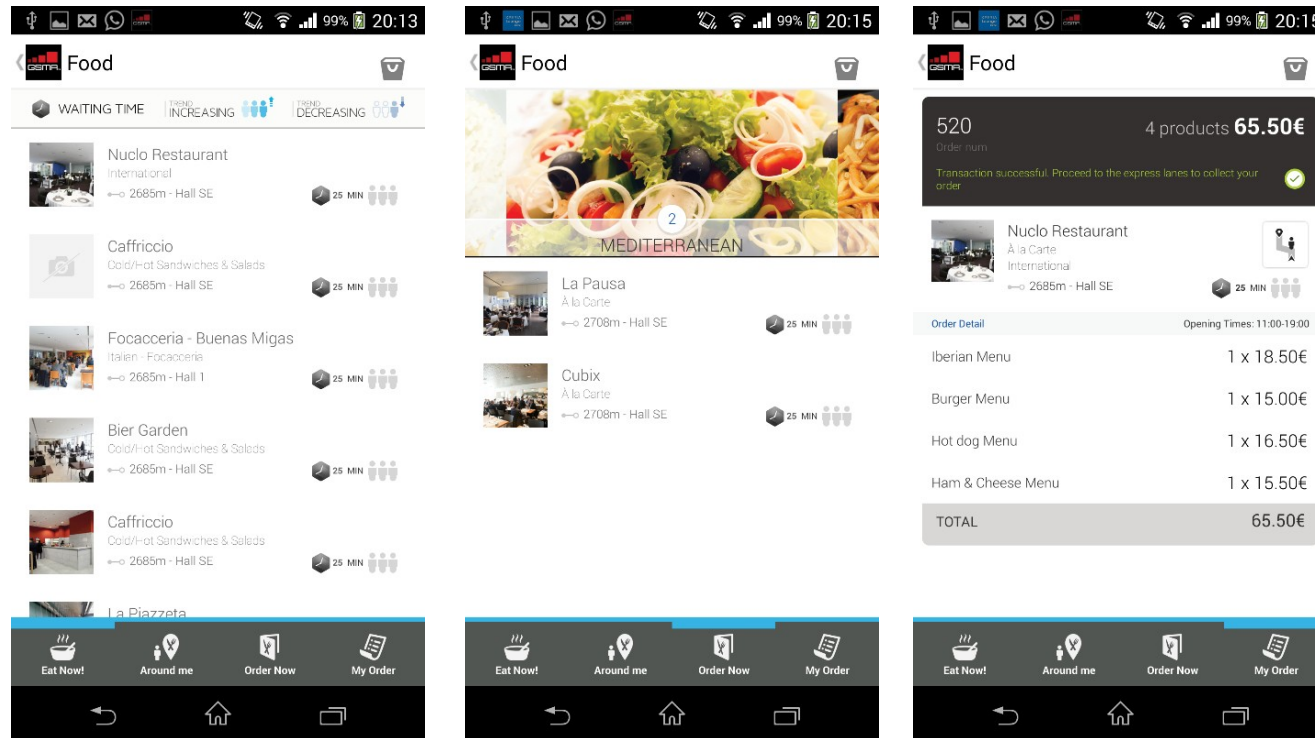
99% 20:13

GSMA Food

WAITING TIME | TREND INCREASING | TREND DECREASING

Nuclo Restaurant
International
2685m - Hall SE
25 MIN

Caffriccio
Cold/Hot Sandwiches & Salads
2685m - Hall SE
25 MIN

Focacceria - Buenas Migas
Italian - Focacceria
2685m - Hall 1
25 MIN

Bier Garden
Cold/Hot Sandwiches & Salads
2685m - Hall SE
25 MIN

Caffriccio
Cold/Hot Sandwiches & Salads
2685m - Hall SE
25 MIN

La Piazzeta

Eat Now! | Around me | Order Now | My Order

99% 20:15

GSMA Food

2
MEDITERRANEAN

La Pausa
À la Carte
2708m - Hall SE
25 MIN

Cubix
À la Carte
2708m - Hall SE
25 MIN

Eat Now! | Around me | Order Now | My Order

99% 20:15

GSMA Food

520
Order num
4 products 65.50€
Transaction successful. Proceed to the express lanes to collect your order

Nuclo Restaurant
À la Carte
International
2685m - Hall SE
25 MIN

Order Detail
Opening Times: 11:00-19:00

| | |
|---|---|
| Iberian Menu | 1 x 18.50€ |
| Burger Menu | 1 x 15.00€ |
| Hot dog Menu | 1 x 16.50€ |
| Ham & Cheese Menu | 1 x 15.50€ |
| TOTAL | 65.50€ |

Eat Now! | Around me | Order Now | My Order